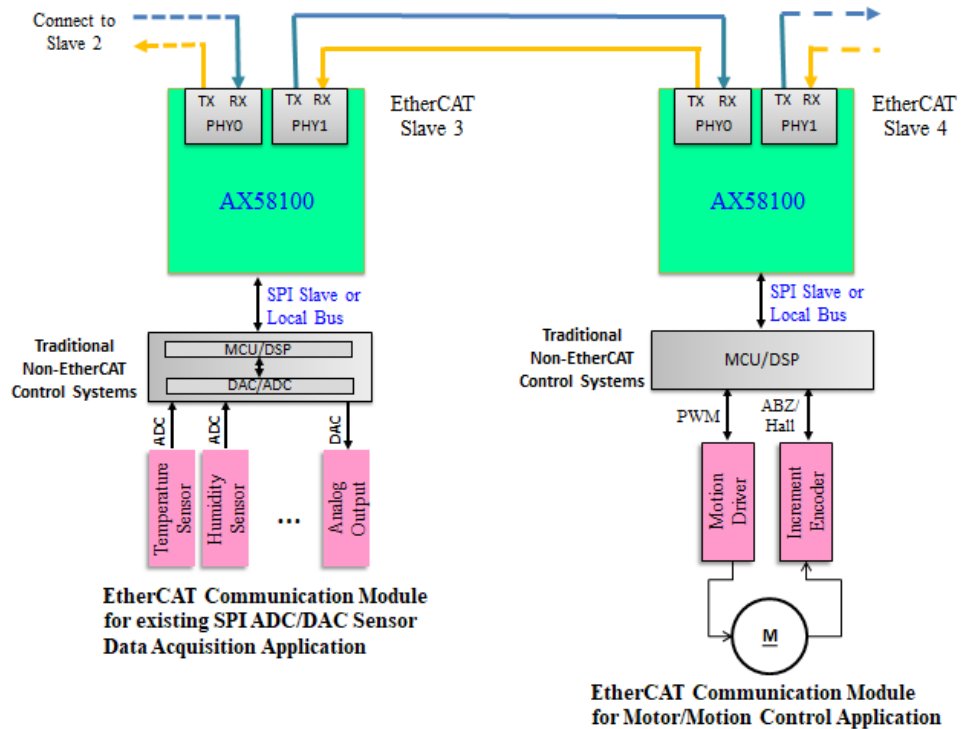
Connect to Slave 2

TX RX
PHY0

TX RX
PHY1

EtherCAT Slave 3

AX58100

SPI Slave or Local Bus

Traditional Non-EtherCAT Control Systems

MCU/DSP

DAC/ADC

ADC

ADC

DAC

Temperature Sensor

Humidity Sensor

...

Analog Output

EtherCAT Communication Module for existing SPI ADC/DAC Sensor Data Acquisition Application

TX RX
PHY0

TX RX
PHY1

EtherCAT Slave 4

AX58100

SPI Slave or Local Bus

Traditional Non-EtherCAT Control Systems

MCU/DSP

PWM

ABZ/ Hall

Motion Driver

Increment Encoder

M

EtherCAT Communication Module for Motor/Motion Control Application